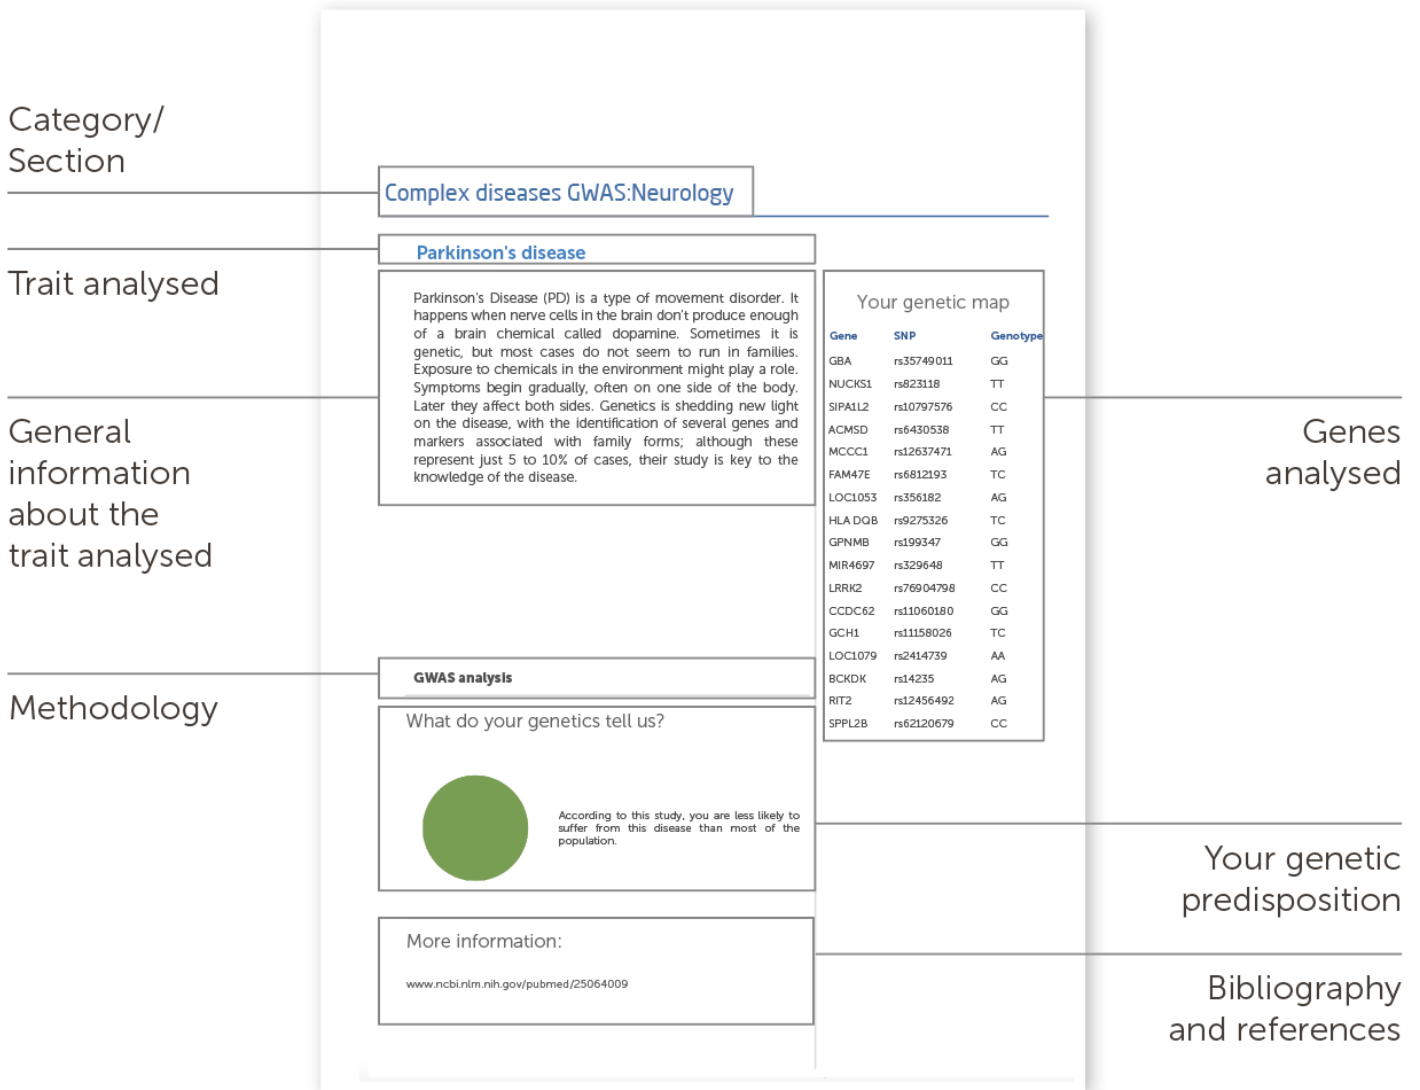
Category/ Section

Complex diseases GWAS:Neurology

Trait analysed

Parkinson's disease

Parkinson's Disease (PD) is a type of movement disorder. It happens when nerve cells in the brain don't produce enough of a brain chemical called dopamine. Sometimes it is genetic, but most cases do not seem to run in families. Exposure to chemicals in the environment might play a role. Symptoms begin gradually, often on one side of the body. Later they affect both sides. Genetics is shedding new light on the disease, with the identification of several genes and markers associated with family forms; although these represent just 5 to 10% of cases, their study is key to the knowledge of the disease.

Your genetic map

| Gene | SNP | Genotype |
|---|---|---|
| GBA | rs35749011 | GG |
| NUCKS1 | rs823118 | TT |
| SIPA1L2 | rs10797576 | CC |
| ACMSD | rs6430538 | TT |
| MCCC1 | rs12637471 | AG |
| FAM47E | rs6812193 | TC |
| LOC1053 | rs356182 | AG |
| HLA DQB | rs9275326 | TC |
| GPNMB | rs199347 | GG |
| MIR4697 | rs329648 | TT |
| LRRK2 | rs76904798 | CC |
| CCDC62 | rs11060180 | GG |
| GCH1 | rs11158026 | TC |
| LOC1079 | rs2414739 | AA |
| BCKDK | rs14235 | AG |
| RIT2 | rs12456492 | AG |
| SPPL2B | rs62120679 | CC |

General information about the trait analysed

Genes analysed

Methodology

GWAS analysis

What do your genetics tell us?

According to this study, you are less likely to suffer from this disease than most of the population.

Your genetic predisposition

More information:

www.ncbi.nlm.nih.gov/pubmed/25064009

Bibliography and references